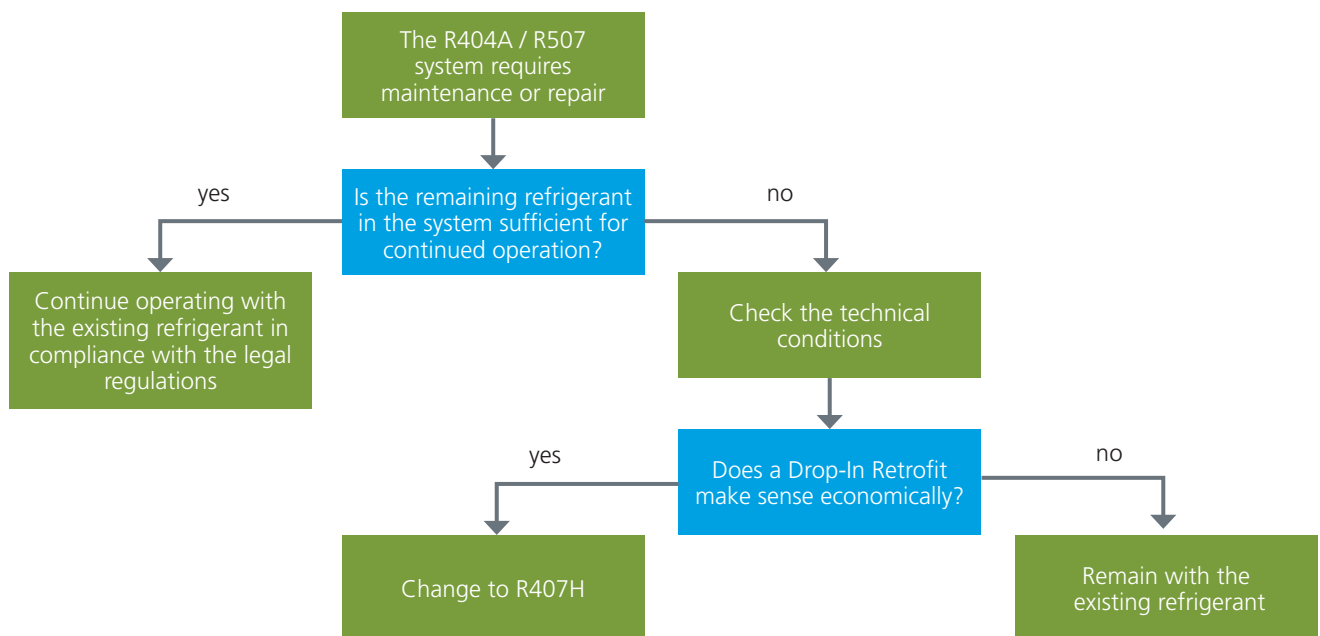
The R404A / R507 system requires maintenance or repair

Is the remaining refrigerant in the system sufficient for continued operation?

yes

no

Continue operating with the existing refrigerant in compliance with the legal regulations

Check the technical conditions

Does a Drop-In Retrofit make sense economically?

yes

no

Change to R407H

Remain with the existing refrigerant